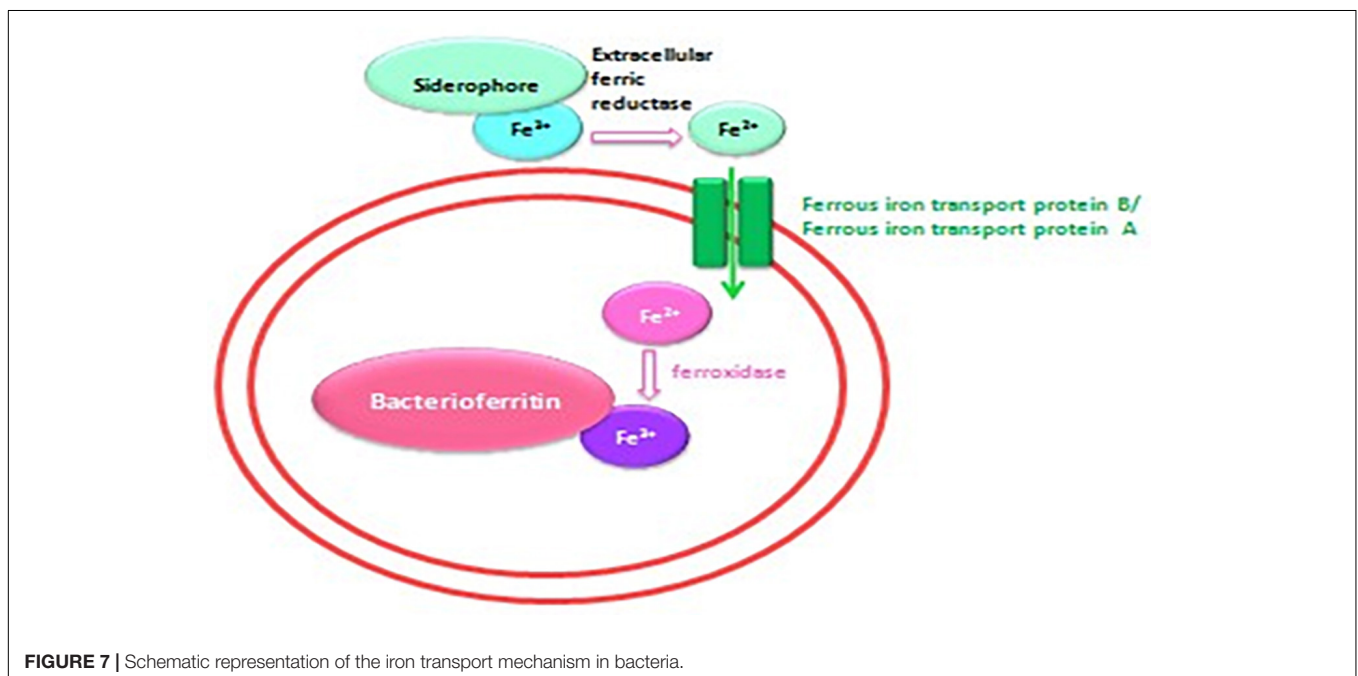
Siderophore

Extracellular ferric reductase

$Fe^{3+}$

$Fe^{2+}$

Ferrous iron transport protein B/
Ferrous iron transport protein A

$Fe^{2+}$

ferroxidase

Bacterioferritin

$Fe^{3+}$

**FIGURE 7 |** Schematic representation of the iron transport mechanism in bacteria.